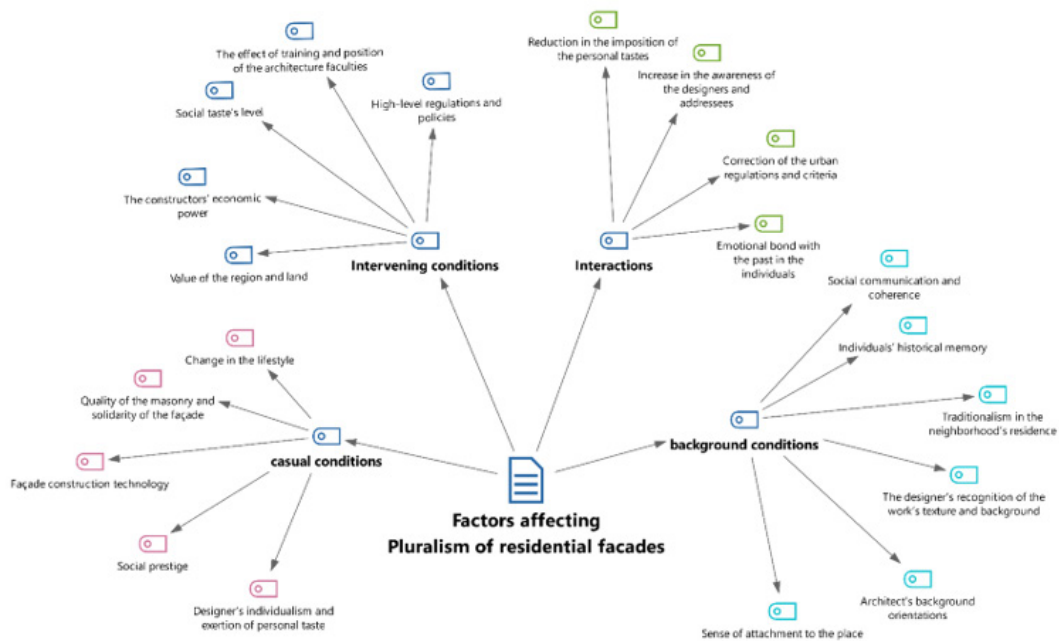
The effect of training and position of the architecture faculties

Social taste's level

High-level regulations and policies

The constructors' economic power

Value of the region and land

Intervening conditions

Reduction in the imposition of the personal tastes

Increase in the awareness of the designers and addressees

Correction of the urban regulations and criteria

Emotional bond with the past in the individuals

Interactions

Social communication and coherence

Individuals' historical memory

Traditionalism in the neighborhood's residence

background conditions

The designer's recognition of the work's texture and background

Architect's background orientations

Sense of attachment to the place

Change in the lifestyle

Quality of the masonry and solidarity of the façade

Façade construction technology

casual conditions

Social prestige

Designer's individualism and exertion of personal taste

Factors affecting
Pluralism of residential facades